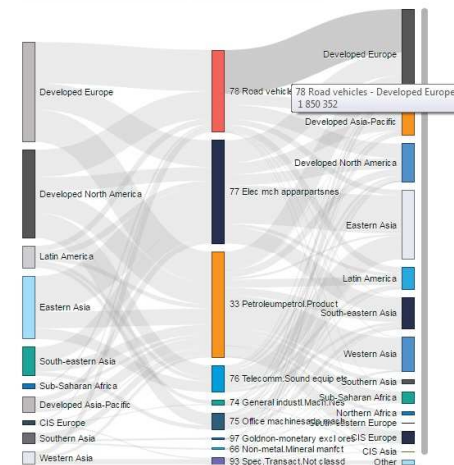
Developed Europe
Developed North America
Latin America
Eastern Asia
South-eastern Asia
Sub-Saharan Africa
Developed Asia-Pacific
CIS Europe
Southern Asia
Western Asia

78 Road vehicle
77 Elec mch apparpartsnes
33 Petroleumpetrol.Product
76 Telecomm.Sound equip etc
74 General industl.Mach.Nes
75 Office machinesadp mach
97 Goldnon-monetary excl ores
66 Non-metal.Mineral manfct
93 Spec.Transact.Not classd

78 Road vehicles - Developed Europe
1 850 352

Developed Europe
Developed Asia-Pacific
Developed North America
Eastern Asia
Latin America
South-eastern Asia
Western Asia
Southern Asia
Sub-Saharan Africa
Northern Africa
Western Europe
CIS Europe
CIS Asia
Other